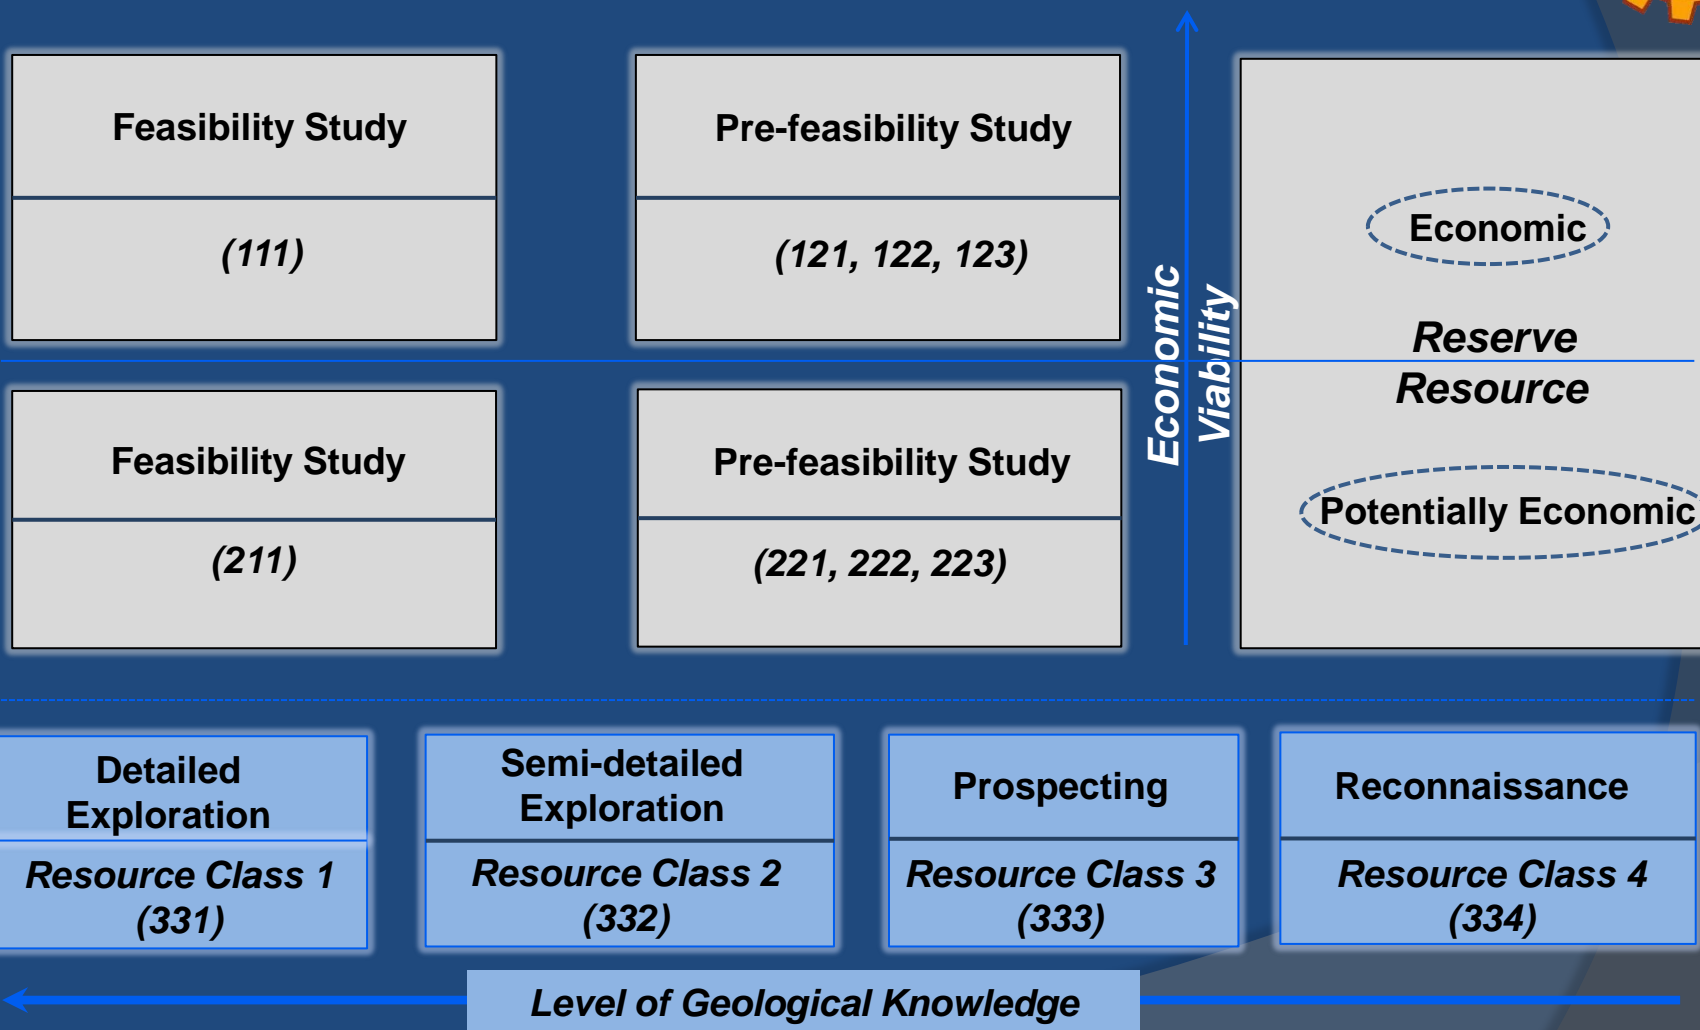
Feasibility Study

(111)

Pre-feasibility Study

(121, 122, 123)

Economic Viability

Economic

Reserve

Resource

Potentially Economic

Feasibility Study

(211)

Pre-feasibility Study

(221, 222, 223)

Detailed Exploration

Resource Class 1 (331)

Semi-detailed Exploration

Resource Class 2 (332)

Prospecting

Resource Class 3 (333)

Reconnaissance

Resource Class 4 (334)

Level of Geological Knowledge